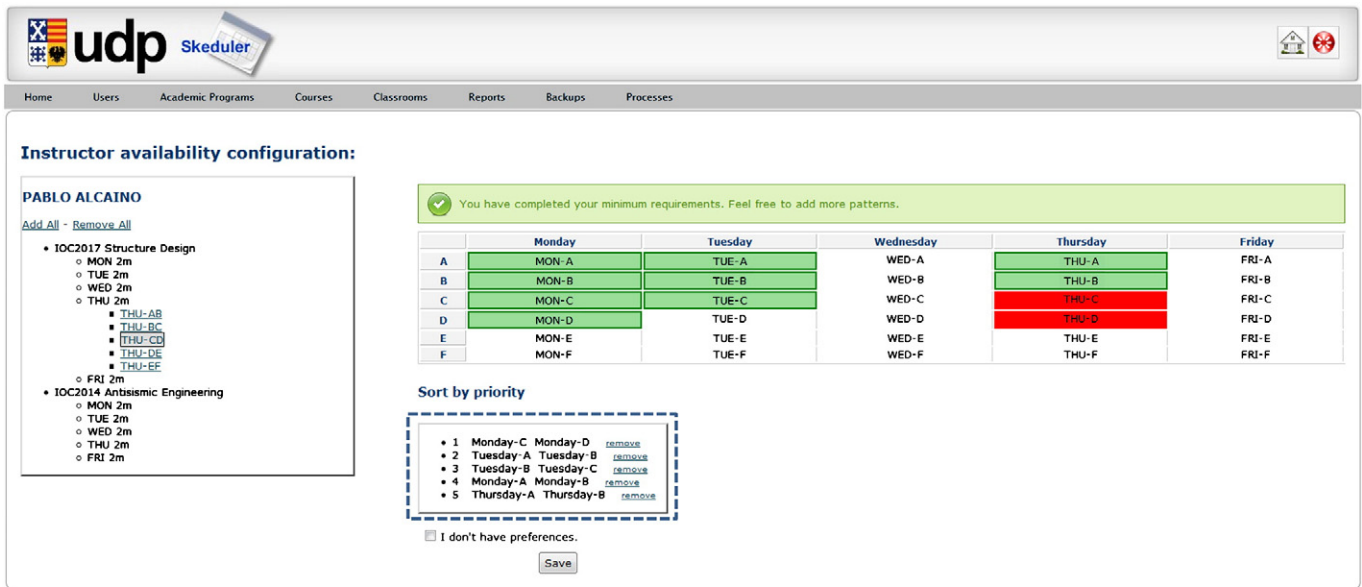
udp Skeduler

Home Users Academic Programs Courses Classrooms Reports Backups Processes

Instructor availability configuration:

PABLO ALCAINO

Add All - Remove All

- IOC2017 Structure Design
  - MON 2m
  - TUE 2m
  - WED 2m
  - THU 2m
    - THU-AB
    - THU-BC
    - THU-CD
    - THU-DE
    - THU-EF
  - FRI 2m
- IOC2014 Antisismic Engineering
  - MON 2m
  - TUE 2m
  - WED 2m
  - THU 2m
  - FRI 2m

You have completed your minimum requirements. Feel free to add more patterns.

| | Monday | Tuesday | Wednesday | Thursday | Friday |
|---|---|---|---|---|---|
| A | MON-A | TUE-A | WED-A | THU-A | FRI-A |
| B | MON-B | TUE-B | WED-B | THU-B | FRI-B |
| C | MON-C | TUE-C | WED-C | THU-C | FRI-C |
| D | MON-D | TUE-D | WED-D | THU-D | FRI-D |
| E | MON-E | TUE-E | WED-E | THU-E | FRI-E |
| F | MON-F | TUE-F | WED-F | THU-F | FRI-F |

Sort by priority

- 1 Monday-C Monday-D remove
- 2 Tuesday-A Tuesday-B remove
- 3 Tuesday-B Tuesday-C remove
- 4 Monday-A Monday-B remove
- 5 Thursday-A Thursday-B remove

I don't have preferences.

Save